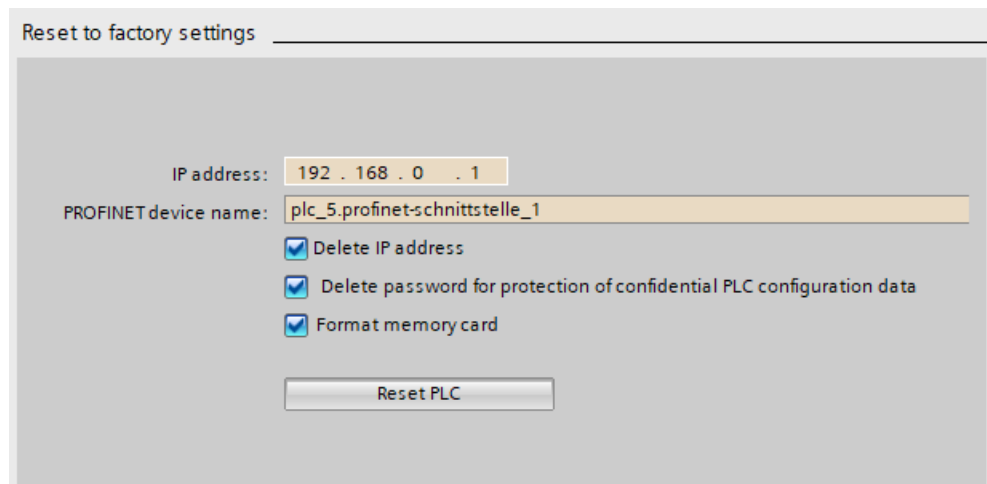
Reset to factory settings

IP address: 192 . 168 . 0 . 1

PROFINET device name: plc_5.profinet-schnittstelle_1

Delete IP address

Delete password for protection of confidential PLC configuration data

Format memory card

Reset PLC